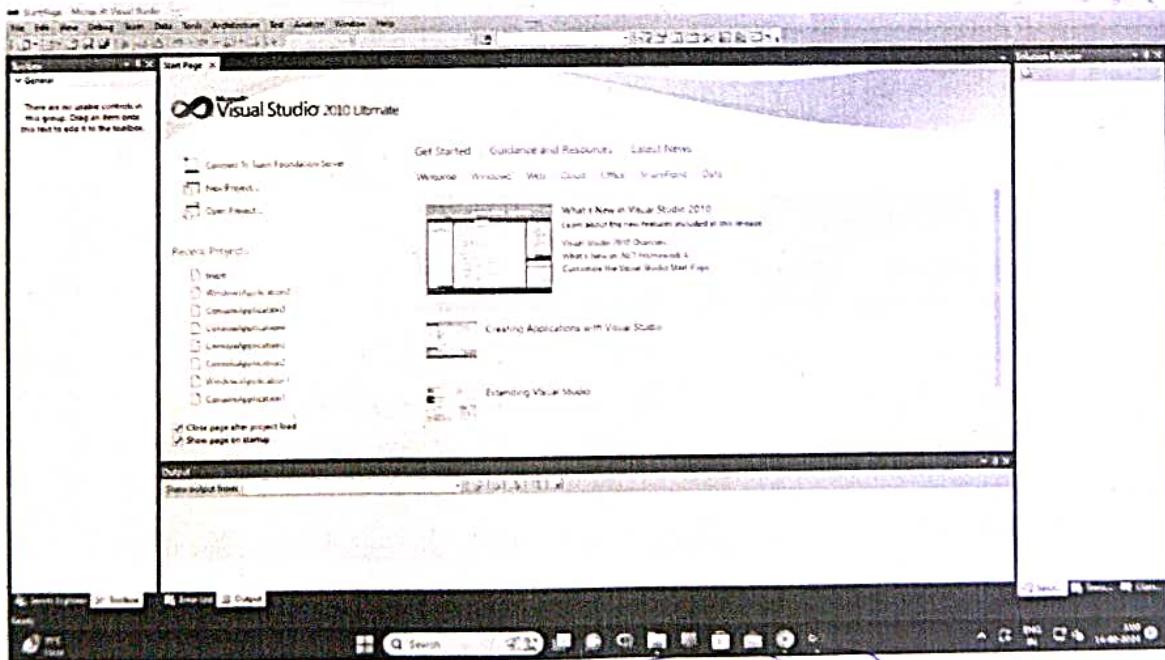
Start Page - Microsoft Visual Studio

File Edit View Debug Team Data Tools Architecture Test Analyze Window Help

Toolbox

General

There are no usable controls in this group. Drag an item onto this text to add it to the toolbox.

Start Page ×

Microsoft Visual Studio 2010 Ultimate

Connect To Team Foundation Server

New Project...

Open Project...

Recent Projects

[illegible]

WindowsApplication2

ConsoleApplication3

ConsoleApplication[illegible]

ConsoleApplication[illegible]

ConsoleApplication2

WindowsApplication1

ConsoleApplication1

Close page after project load

Show page on startup

Get Started Guidance and Resources Latest News

Welcome Windows Web Cloud Office SharePoint Data

What's New in Visual Studio 2010

Learn about the new features included in this release

Visual Studio 2010 Overview

What's New in .NET Framework 4

Customize the Visual Studio Start Page

Creating Applications with Visual Studio

Extending Visual Studio

Solution Explorer

Output

Show output from:

Server Explorer Toolbox

Error List Output

Search

ENG IN